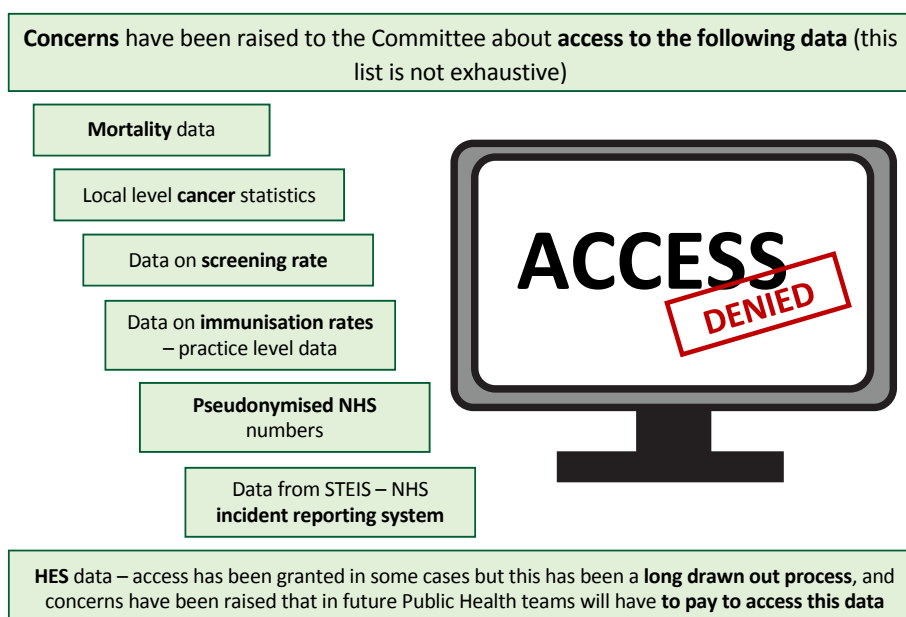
Concerns have been raised to the Committee about access to the following data (this list is not exhaustive)

Mortality data

Local level cancer statistics

Data on screening rate

Data on immunisation rates – practice level data

Pseudonymised NHS numbers

Data from STEIS – NHS incident reporting system

ACCESS

DENIED

HES data – access has been granted in some cases but this has been a long drawn out process, and concerns have been raised that in future Public Health teams will have to pay to access this data